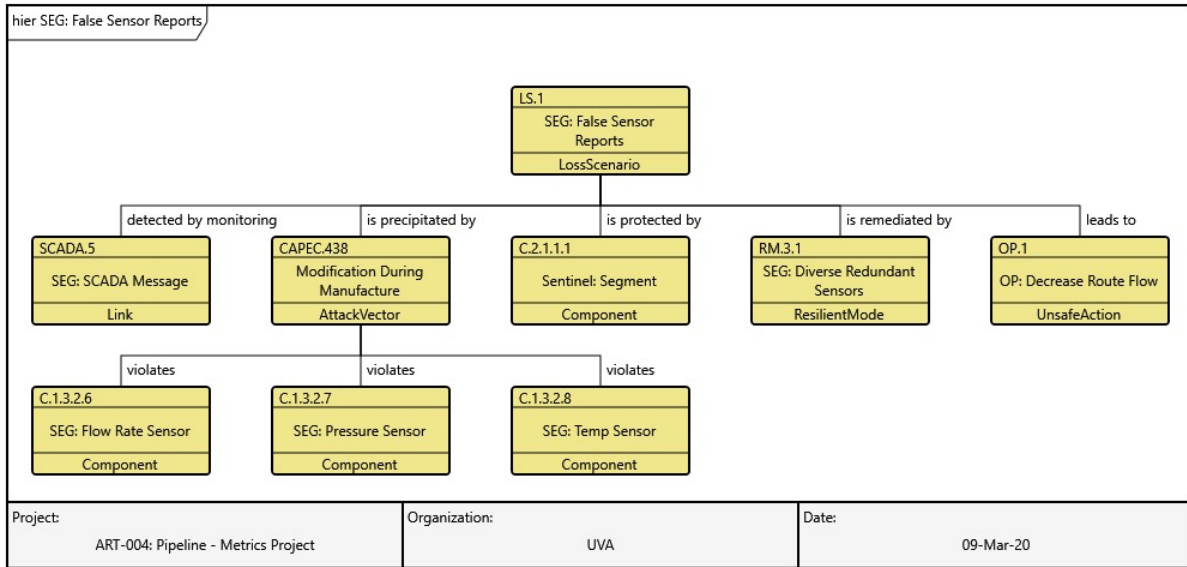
hier SEG: False Sensor Reports

LS.1
SEG: False Sensor Reports
LossScenario

detected by monitoring
is precipitated by
is protected by
is remediated by
leads to

SCADA.5
SEG: SCADA Message
Link

CAPEC.438
Modification During Manufacture
AttackVector

C.2.1.1.1
Sentinel: Segment
Component

RM.3.1
SEG: Diverse Redundant Sensors
ResilientMode

OP.1
OP: Decrease Route Flow
UnsafeAction

violates
violates
violates

C.1.3.2.6
SEG: Flow Rate Sensor
Component

C.1.3.2.7
SEG: Pressure Sensor
Component

C.1.3.2.8
SEG: Temp Sensor
Component

| Project: | Organization: | Date: |
|---|---|---|
| ART-004: Pipeline - Metrics Project | UVA | 09-Mar-20 |